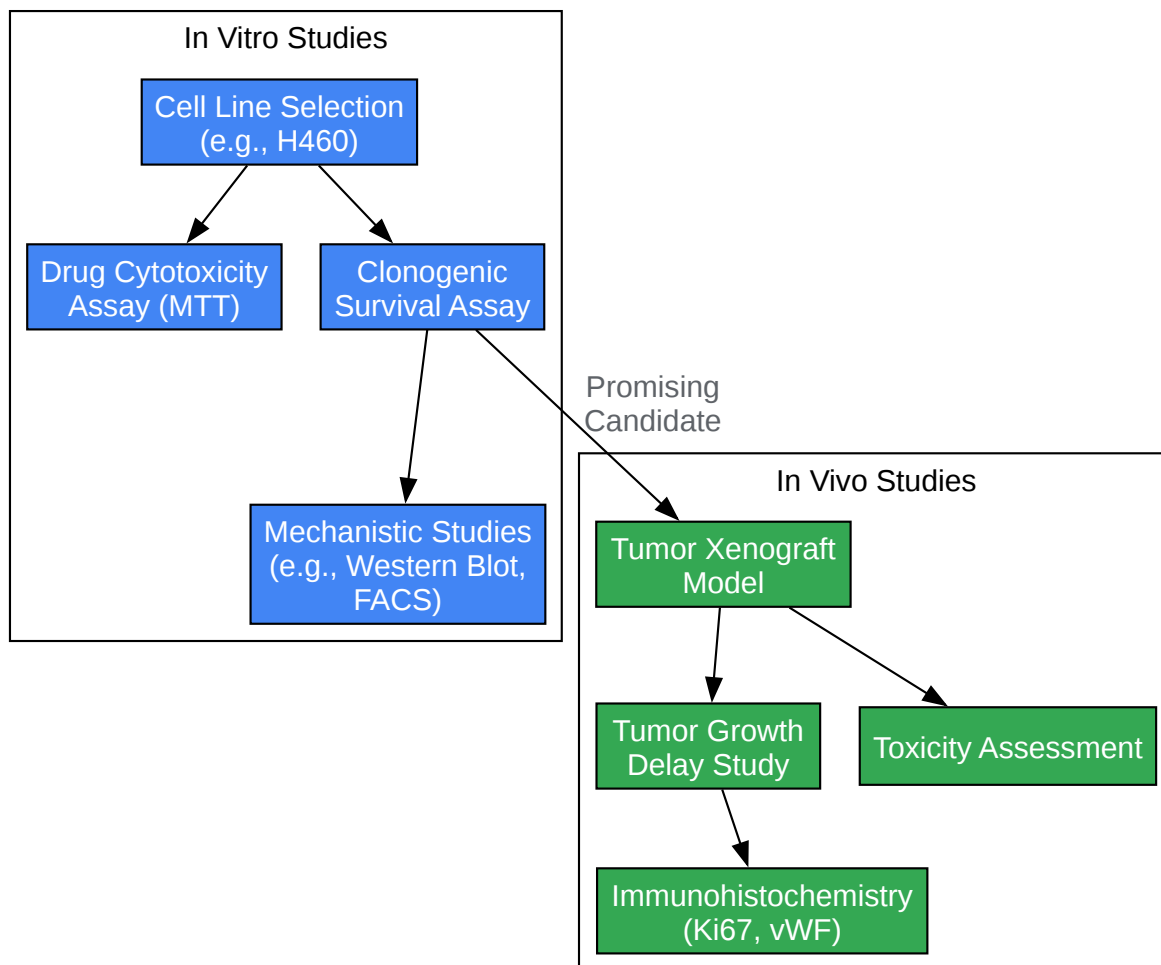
In Vitro Studies

Cell Line Selection (e.g., H460)

Drug Cytotoxicity Assay (MTT)

Clonogenic Survival Assay

Mechanistic Studies (e.g., Western Blot, FACS)

Promising Candidate

In Vivo Studies

Tumor Xenograft Model

Tumor Growth Delay Study

Toxicity Assessment

Immunohistochemistry (Ki67, vWF)